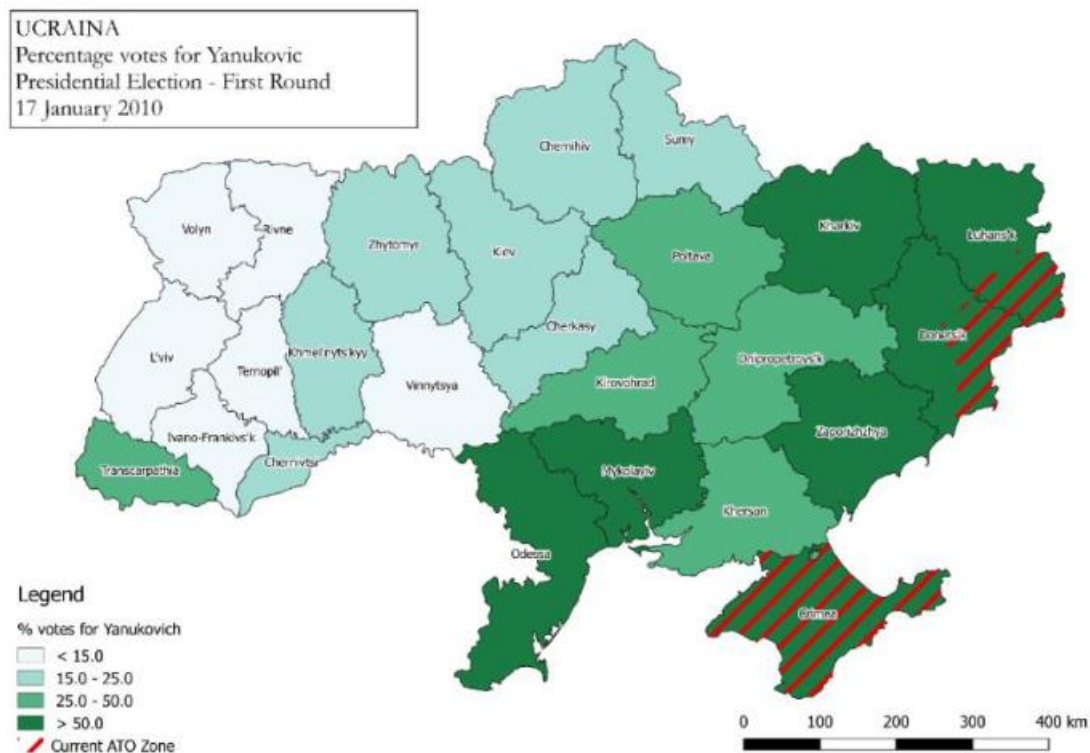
UCRAINA
Percentage votes for Yanukovic
Presidential Election - First Round
17 January 2010

Chernihiv
Sumy
Volyn
Rivne
Zhytomyr
Kiev
Poltava
Kharkiv
Luhansk
L'viv
Ternopil'
Khmel'nyts'kyy
Vinnytsya
Cherkasy
Kirovohrad
Dnipropetrovs'k
Donets'k
Ivano-Frankivs'k
Chernivtsi
Transcarpathia
Mykolayiv
Zaporizhzhya
Kherson
Odessa
Crimea

Legend
% votes for Yanukovich
< 15.0
15.0 - 25.0
25.0 - 50.0
> 50.0
Current ATO Zone

0 100 200 300 400 km